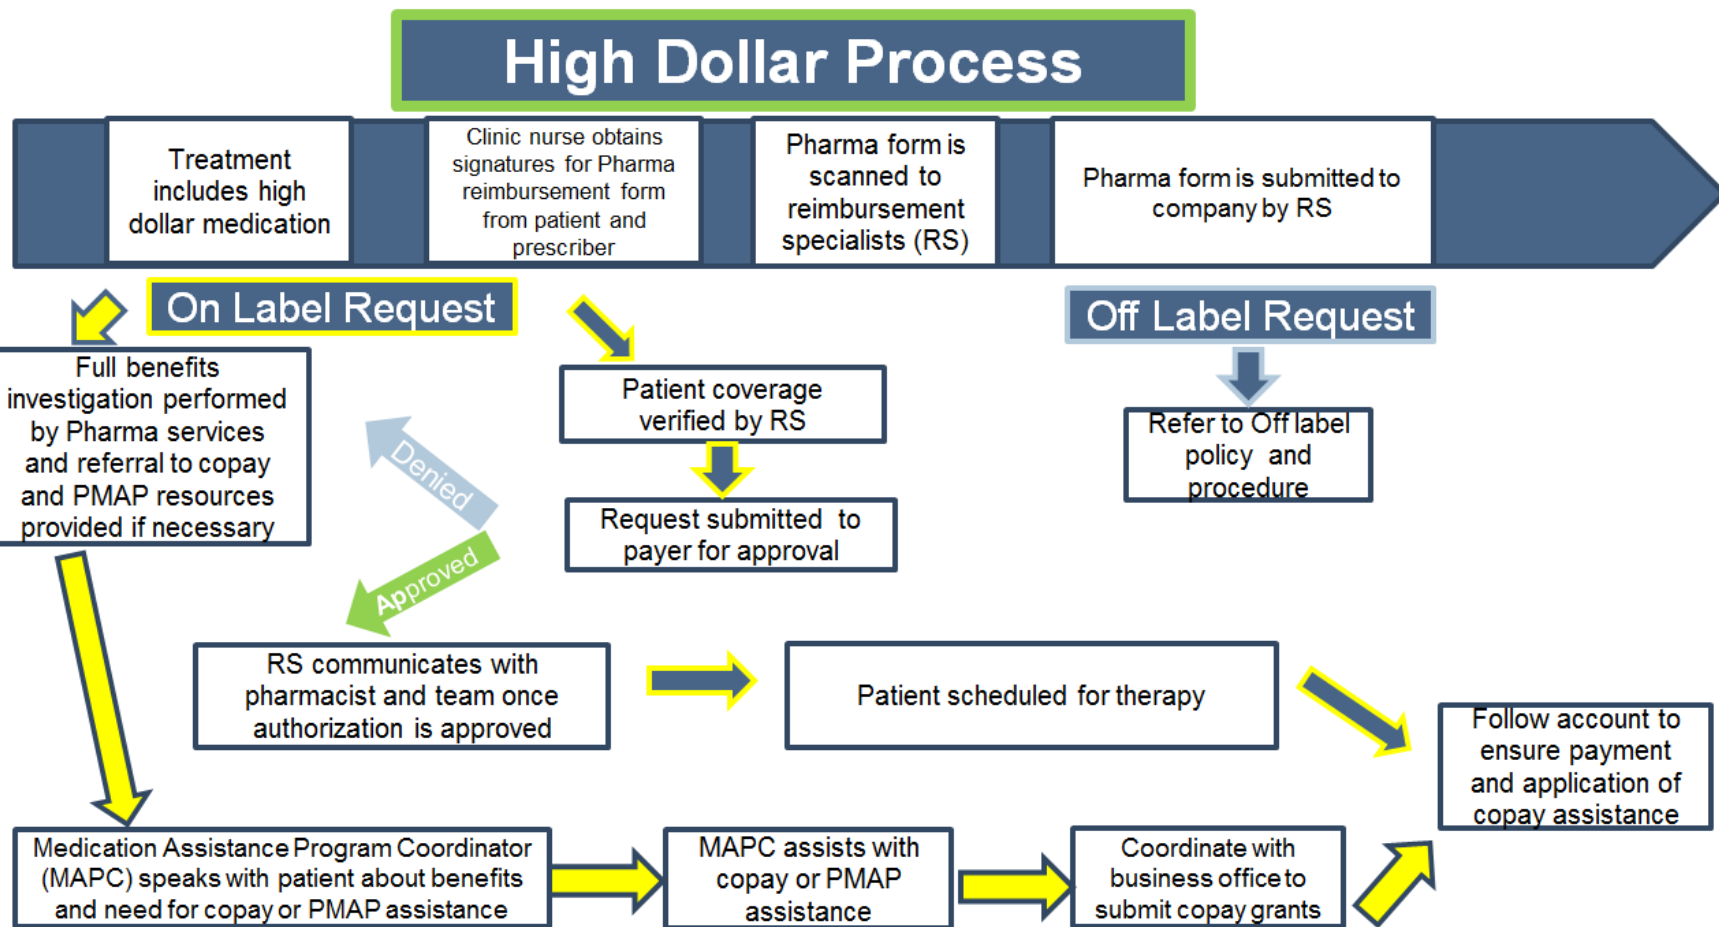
High Dollar Process

Treatment includes high dollar medication

Clinic nurse obtains signatures for Pharma reimbursement form from patient and prescriber

Pharma form is scanned to reimbursement specialists (RS)

Pharma form is submitted to company by RS

On Label Request

Off Label Request

Full benefits investigation performed by Pharma services and referral to copay and PMAP resources provided if necessary

Denied

Approved

Patient coverage verified by RS

Request submitted to payer for approval

Refer to Off label policy and procedure

RS communicates with pharmacist and team once authorization is approved

Patient scheduled for therapy

Follow account to ensure payment and application of copay assistance

Medication Assistance Program Coordinator (MAPC) speaks with patient about benefits and need for copay or PMAP assistance

MAPC assists with copay or PMAP assistance

Coordinate with business office to submit copay grants